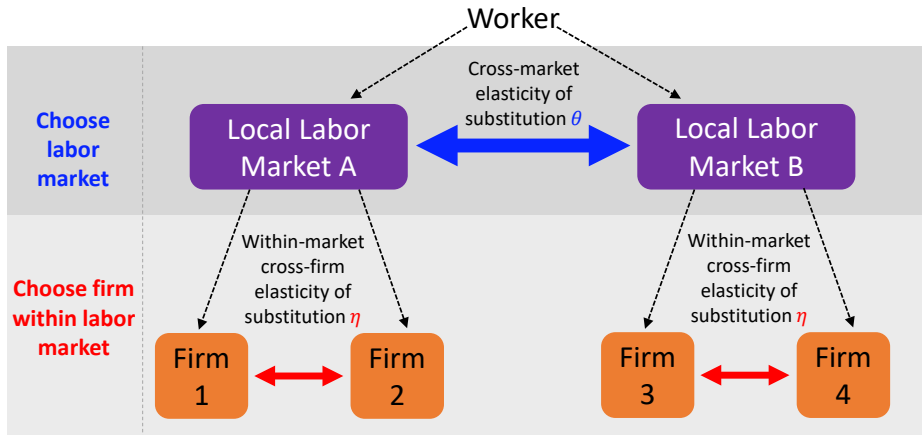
Worker

Choose labor market

Local Labor Market A

Cross-market elasticity of substitution $\theta$

Local Labor Market B

Choose firm within labor market

Within-market cross-firm elasticity of substitution $\eta$

Within-market cross-firm elasticity of substitution $\eta$

Firm 1

Firm 2

Firm 3

Firm 4